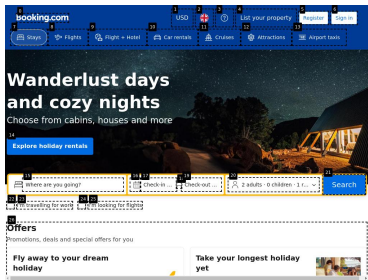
6 Booking.com
1 USD 2 3 4 List your property 5 Register 6 Sign in
7 Stays 8 Flights 9 Flight + Hotel 10 Car rentals 11 Cruises 12 Attractions 13 Airport taxis

Wanderlust days and cozy nights
Choose from cabins, houses and more

14 Explore holiday rentals

15 Where are you going? 16 17 Check-in — 18 Check-out 19 20 2 adults · 0 children · 1 r... 21 Search
22 23 I'm travelling for work 24 25 I'm looking for flights

26
Offers
Promotions, deals and special offers for you

Fly away to your dream holiday

Take your longest holiday yet